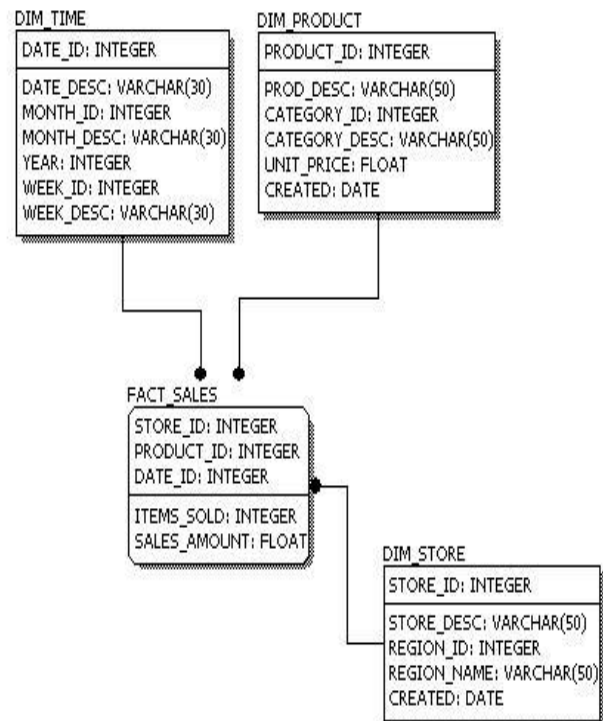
DIM_TIME

DATE_ID: INTEGER

DATE_DESC: VARCHAR(30)
MONTH_ID: INTEGER
MONTH_DESC: VARCHAR(30)
YEAR: INTEGER
WEEK_ID: INTEGER
WEEK_DESC: VARCHAR(30)

DIM_PRODUCT

PRODUCT_ID: INTEGER

PROD_DESC: VARCHAR(50)
CATEGORY_ID: INTEGER
CATEGORY_DESC: VARCHAR(50)
UNIT_PRICE: FLOAT
CREATED: DATE

FACT_SALES

STORE_ID: INTEGER
PRODUCT_ID: INTEGER
DATE_ID: INTEGER

ITEMS_SOLD: INTEGER
SALES_AMOUNT: FLOAT

DIM_STORE

STORE_ID: INTEGER

STORE_DESC: VARCHAR(50)
REGION_ID: INTEGER
REGION_NAME: VARCHAR(50)
CREATED: DATE